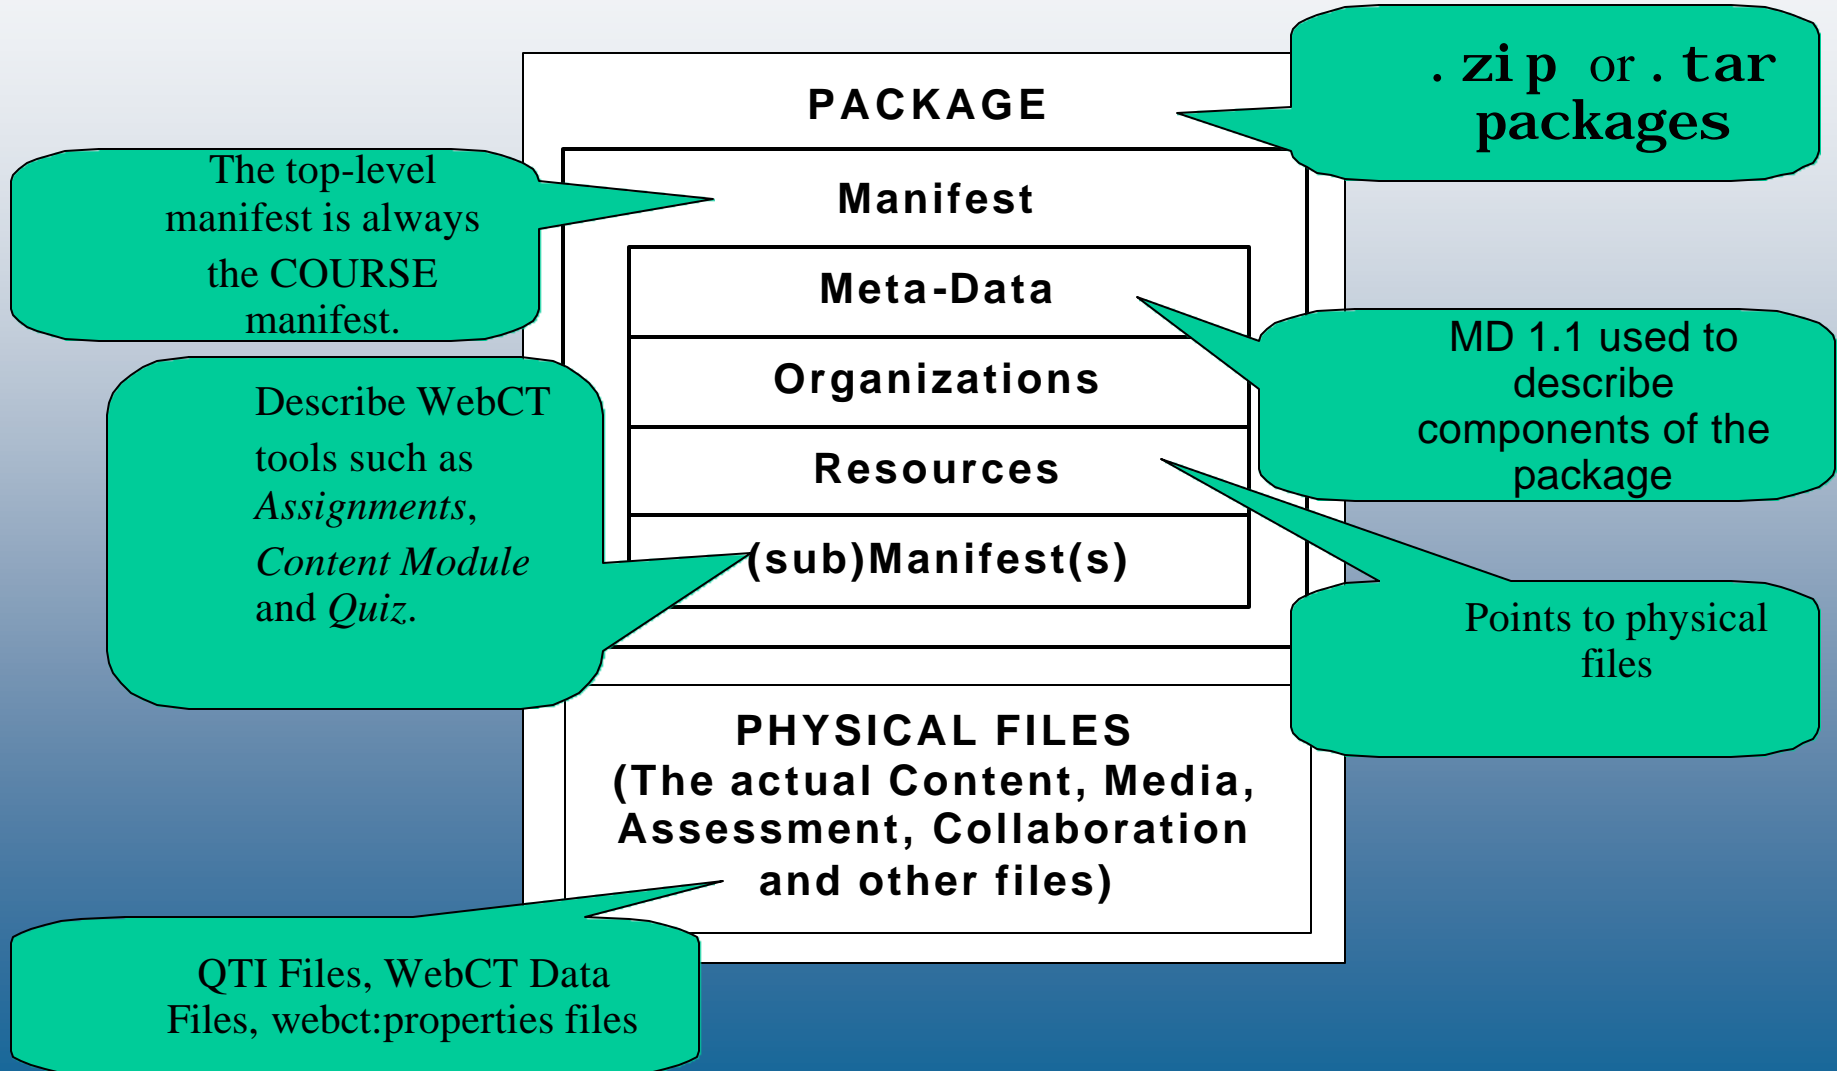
PACKAGE

.zip or .tar packages

The top-level manifest is always the COURSE manifest.

Manifest

Meta-Data

Organizations

Resources

(sub)Manifest(s)

MD 1.1 used to describe components of the package

Describe WebCT tools such as *Assignments*, *Content Module* and *Quiz*.

Points to physical files

PHYSICAL FILES
(The actual Content, Media, Assessment, Collaboration and other files)

QTI Files, WebCT Data Files, webct:properties files